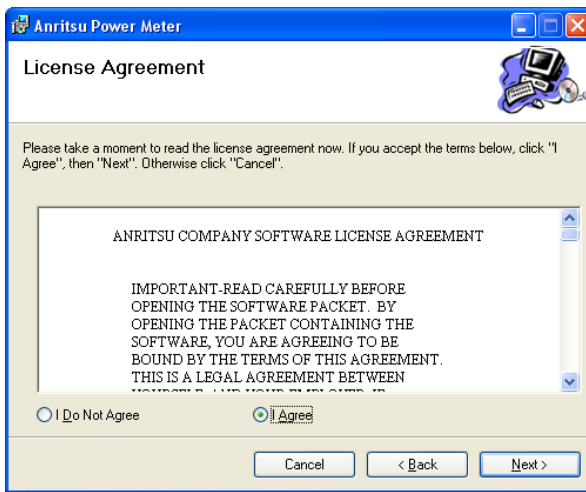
Anritsu Power Meter

License Agreement

Please take a moment to read the license agreement now. If you accept the terms below, click "I Agree", then "Next". Otherwise click "Cancel".

ANRITSU COMPANY SOFTWARE LICENSE AGREEMENT

IMPORTANT-READ CAREFULLY BEFORE OPENING THE SOFTWARE PACKET. BY OPENING THE PACKET CONTAINING THE SOFTWARE, YOU ARE AGREEING TO BE BOUND BY THE TERMS OF THIS AGREEMENT. THIS IS A LEGAL AGREEMENT BETWEEN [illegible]

I Do Not Agree

I Agree

Cancel

< Back

Next >